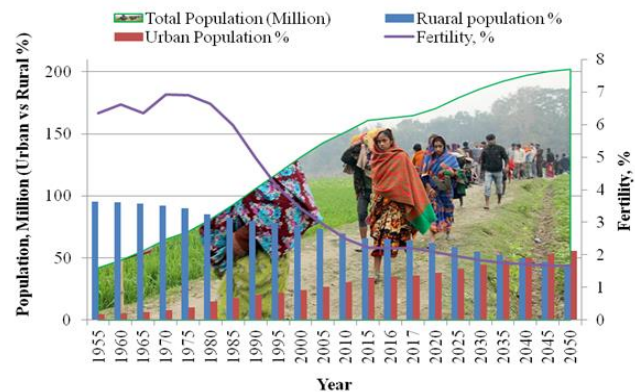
Total Population (Million)
Ruaral population %
Urban Population %
Fertility, %

Population, Million (Urban vs Rural %)
200
150
100
50
0

Fertility, %
8
7
6
5
4
3
2
1
0

1955
1960
1965
1970
1975
1980
1985
1990
1995
2000
2005
2010
2015
2016
2017
2020
2025
2030
2035
2040
2045
2050

Year